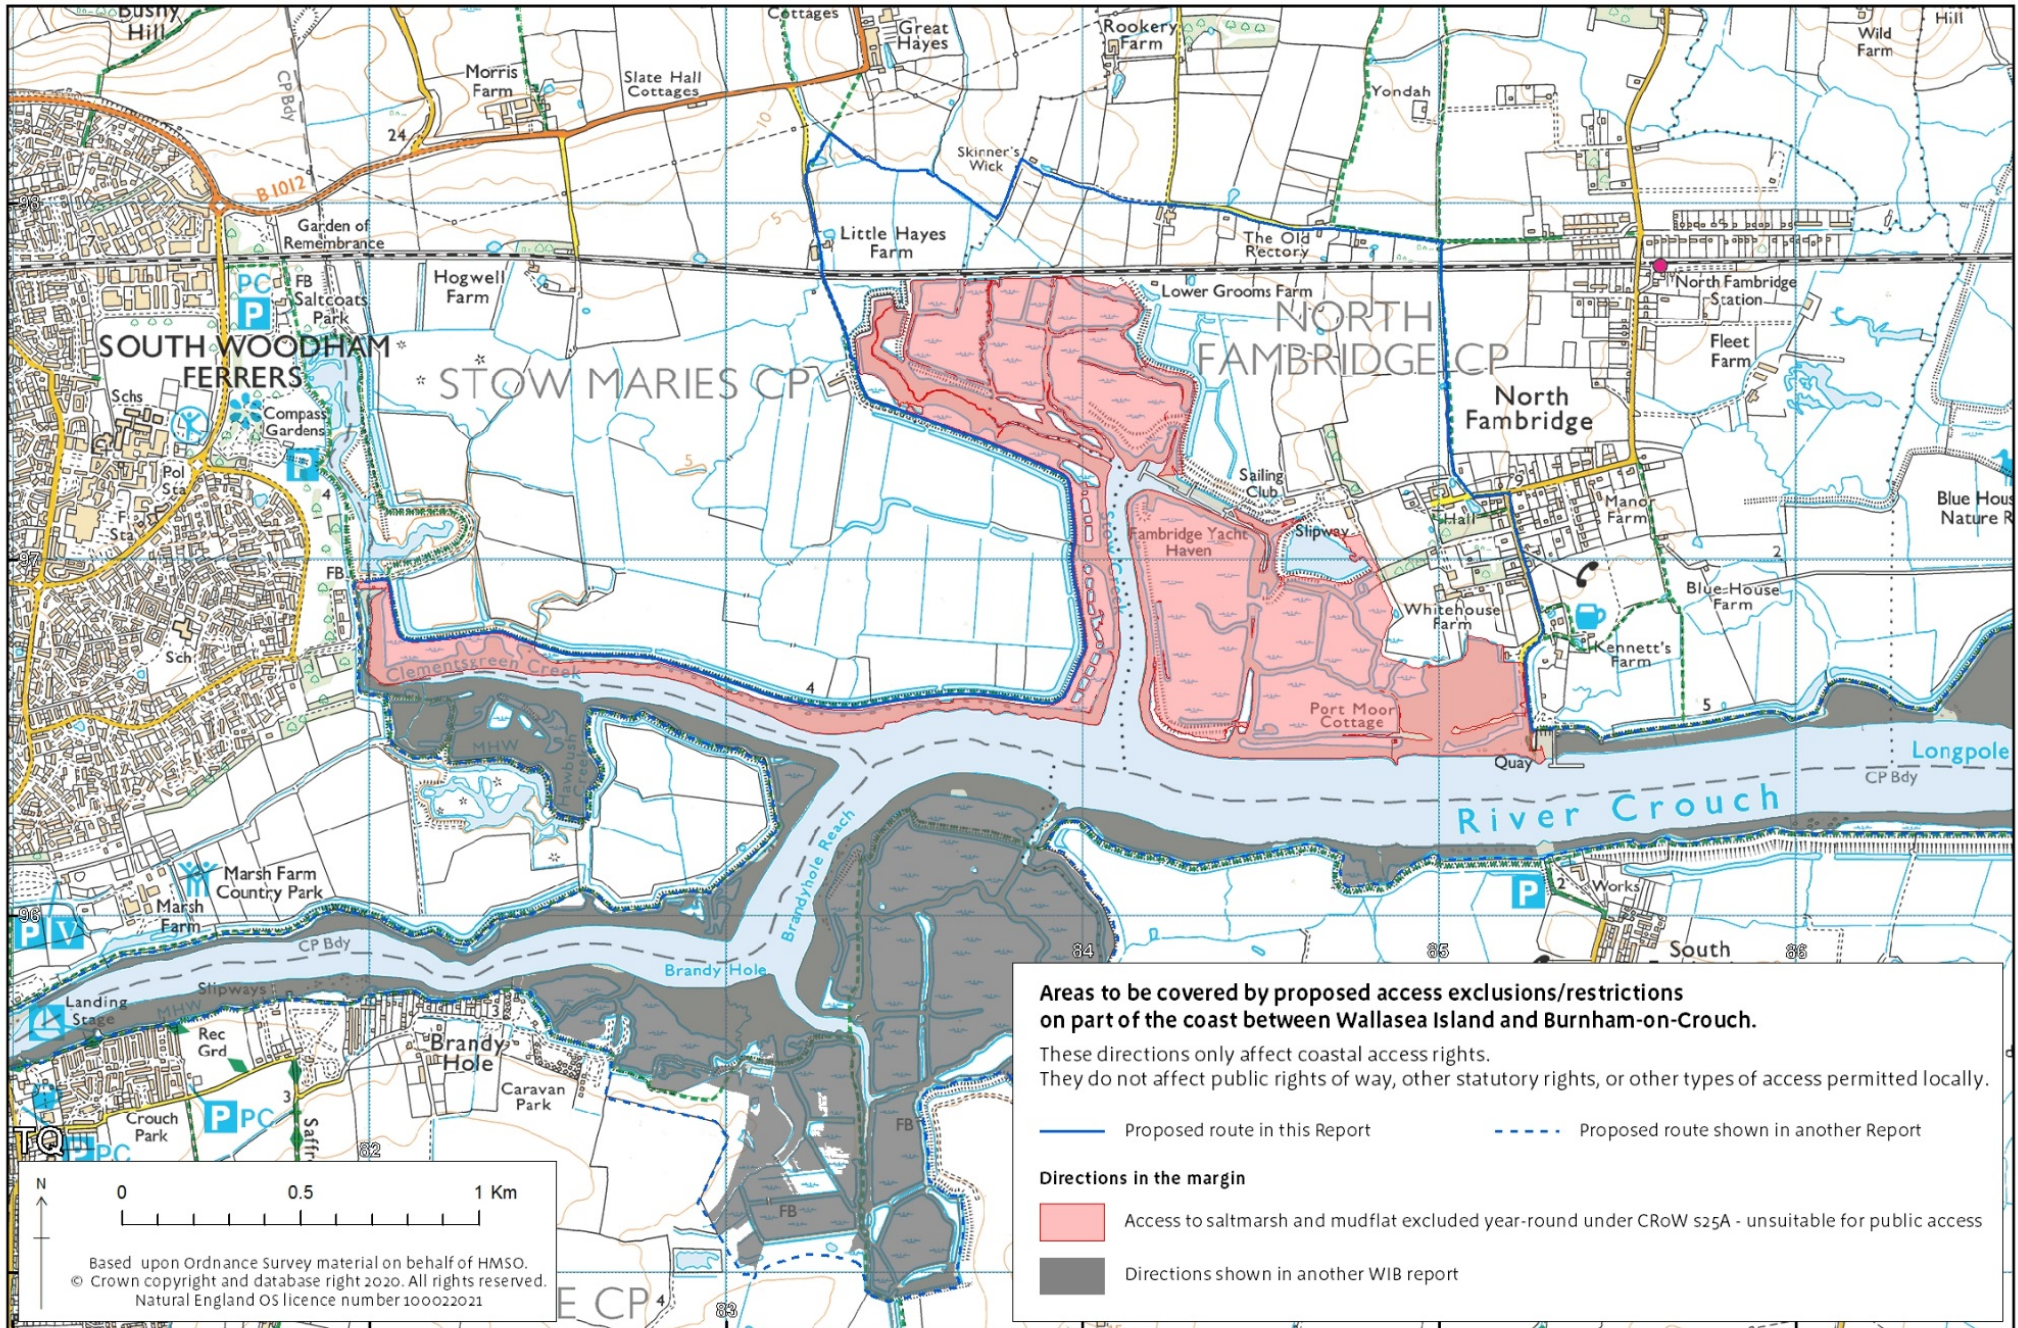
Bushy Hill
Cottages
Great Hayes
Rookery Farm
Hill
Wild Farm
Morris Farm
Slate Hall Cottages
CP Bdy
Yondah
24
10
Skinner's Wick
B1012
98
Garden of Remembrance
5
Little Hayes Farm
The Old Rectory
PC
P
FB
Saltcoats Park
Hogwell Farm
Lower Grooms Farm
North Fambridge Station
NORTH FAMBRIDGE CP
SOUTH WOODHAM FERRERS
STOW MARIES CP
Fleet Farm
North Fambridge
Schs
Compass Gardens
Pol Sta
P
F Sta
5
4
Sailing Club
Hall
Manor Farm
Blue House Nature R
Fambridge Yacht Haven
Slipway
97
FB
2
Whitehouse Farm
Blue House Farm
Sch
Kennett's Farm
Clementsgreen Creek
4
5
Port Moor Cottage
MHW
Hawbush Creek
Quay
Longpole
CP Bdy
River Crouch
Brandyhole Reach
P
2
Works
Marsh Farm Country Park
Marsh Farm
96
P V
CP Bdy
84
85
South
86
Brandy Hole
Slipways
Landing Stage
MHW
Rec Grd
Brandy Hole
Caravan Park
3
Crouch Park
P PC
FB
TQ
PC
82
FB
E CP
4
83
Saffr

0 0.5 1 Km
N
Based upon Ordnance Survey material on behalf of HMSO. © Crown copyright and database right 2020. All rights reserved. Natural England OS licence number 100022021

Areas to be covered by proposed access exclusions/restrictions on part of the coast between Wallasea Island and Burnham-on-Crouch.
These directions only affect coastal access rights.
They do not affect public rights of way, other statutory rights, or other types of access permitted locally.

Proposed route in this Report
Proposed route shown in another Report

Directions in the margin
Access to saltmarsh and mudflat excluded year-round under CRoW s25A - unsuitable for public access
Directions shown in another WIB report